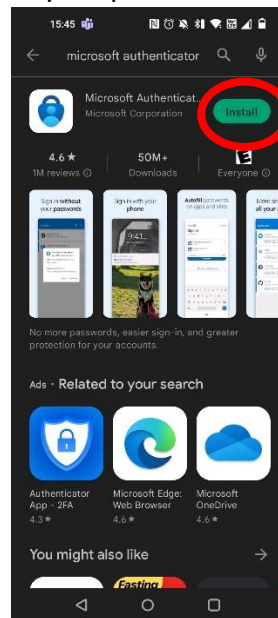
15:45

microsoft authenticator

Microsoft Authenticat...
Microsoft Corporation

Install

4.6 ★
1M reviews ⓘ

50M+
Downloads

E
Everyone ⓘ

Sign in without your passwords

Sign in with your phone

9:41

Autofill passwords on apps and sites

Manage all your

No more passwords, easier sign-in, and greater protection for your accounts.

Ads · Related to your search

Authenticator App - 2FA
4.3 ★

Microsoft Edge: Web Browser
4.6 ★

Microsoft OneDrive
4.6 ★

You might also like

Fasting